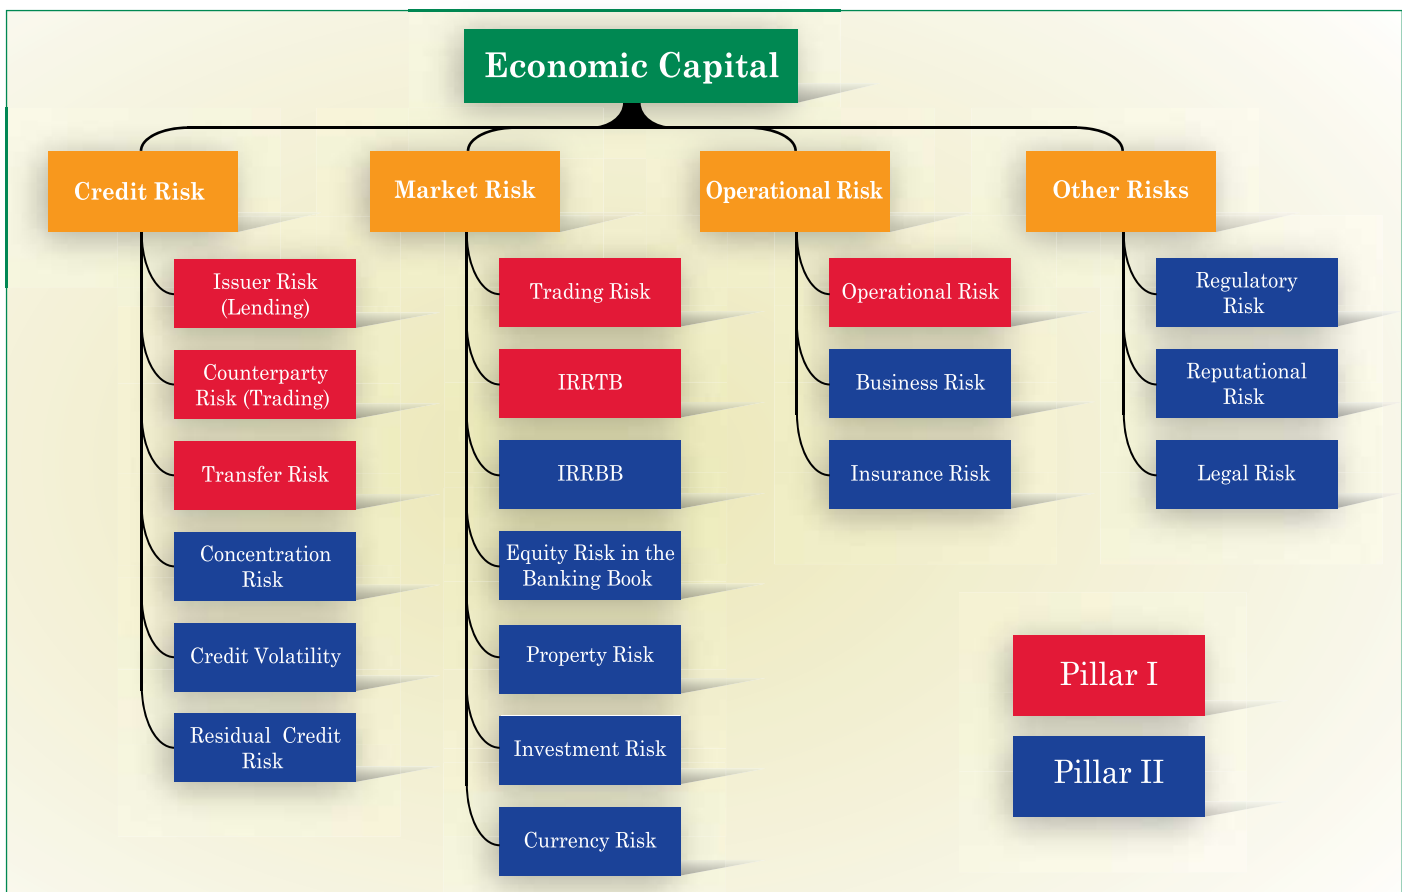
Economic Capital

Credit Risk

Issuer Risk (Lending)

Counterparty Risk (Trading)

Transfer Risk

Concentration Risk

Credit Volatility

Residual Credit Risk

Market Risk

Trading Risk

IRRTB

IRRBB

Equity Risk in the Banking Book

Property Risk

Investment Risk

Currency Risk

Operational Risk

Operational Risk

Business Risk

Insurance Risk

Other Risks

Regulatory Risk

Reputational Risk

Legal Risk

Pillar I

Pillar II